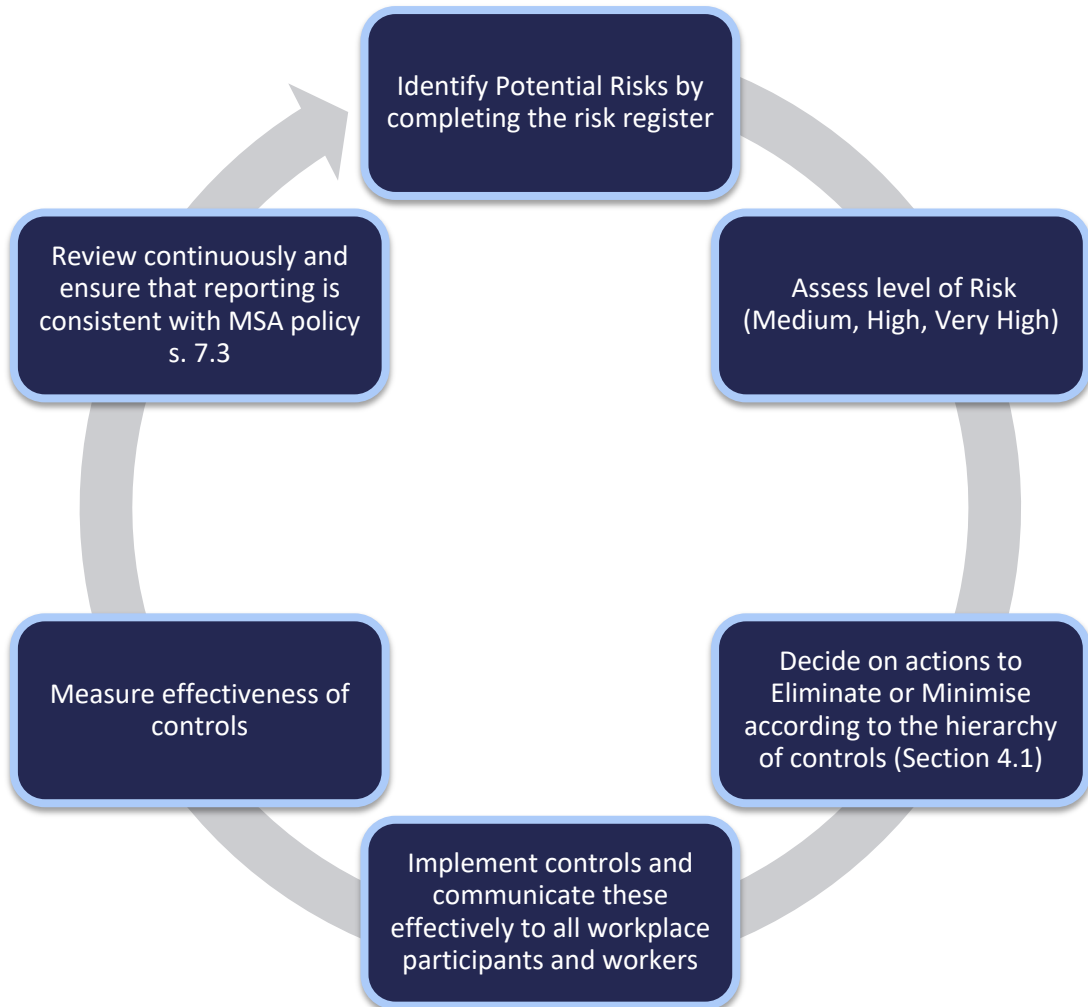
Identify Potential Risks by completing the risk register

Assess level of Risk (Medium, High, Very High)

Decide on actions to Eliminate or Minimise according to the hierarchy of controls (Section 4.1)

Implement controls and communicate these effectively to all workplace participants and workers

Measure effectiveness of controls

Review continuously and ensure that reporting is consistent with MSA policy s. 7.3